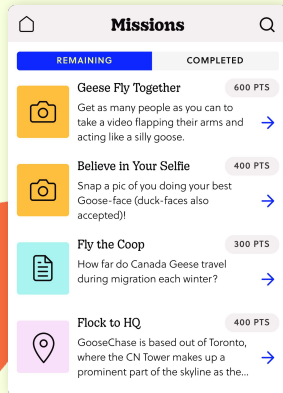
Missions

REMAINING

COMPLETED

Geese Fly Together

600 PTS

Get as many people as you can to take a video flapping their arms and acting like a silly goose.

Believe in Your Selfie

400 PTS

Snap a pic of you doing your best Goose-face (duck-faces also accepted)!

Fly the Coop

300 PTS

How far do Canada Geese travel during migration each winter?

Flock to HQ

400 PTS

GooseChase is based out of Toronto, where the CN Tower makes up a prominent part of the skyline as the...